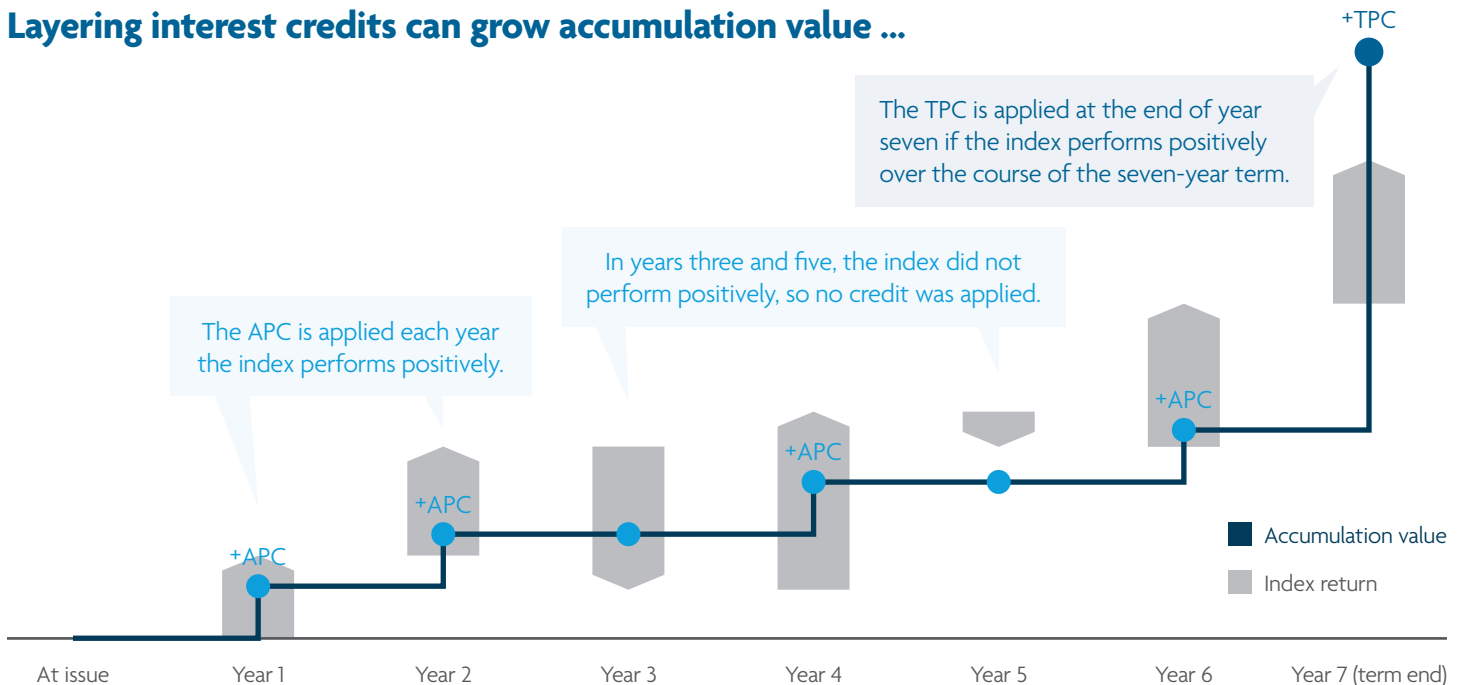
Layering interest credits can grow accumulation value ...

+TPC

The TPC is applied at the end of year seven if the index performs positively over the course of the seven-year term.

In years three and five, the index did not perform positively, so no credit was applied.

The APC is applied each year the index performs positively.

+APC

+APC

+APC

+APC

Accumulation value

Index return

At issue Year 1 Year 2 Year 3 Year 4 Year 5 Year 6 Year 7 (term end)